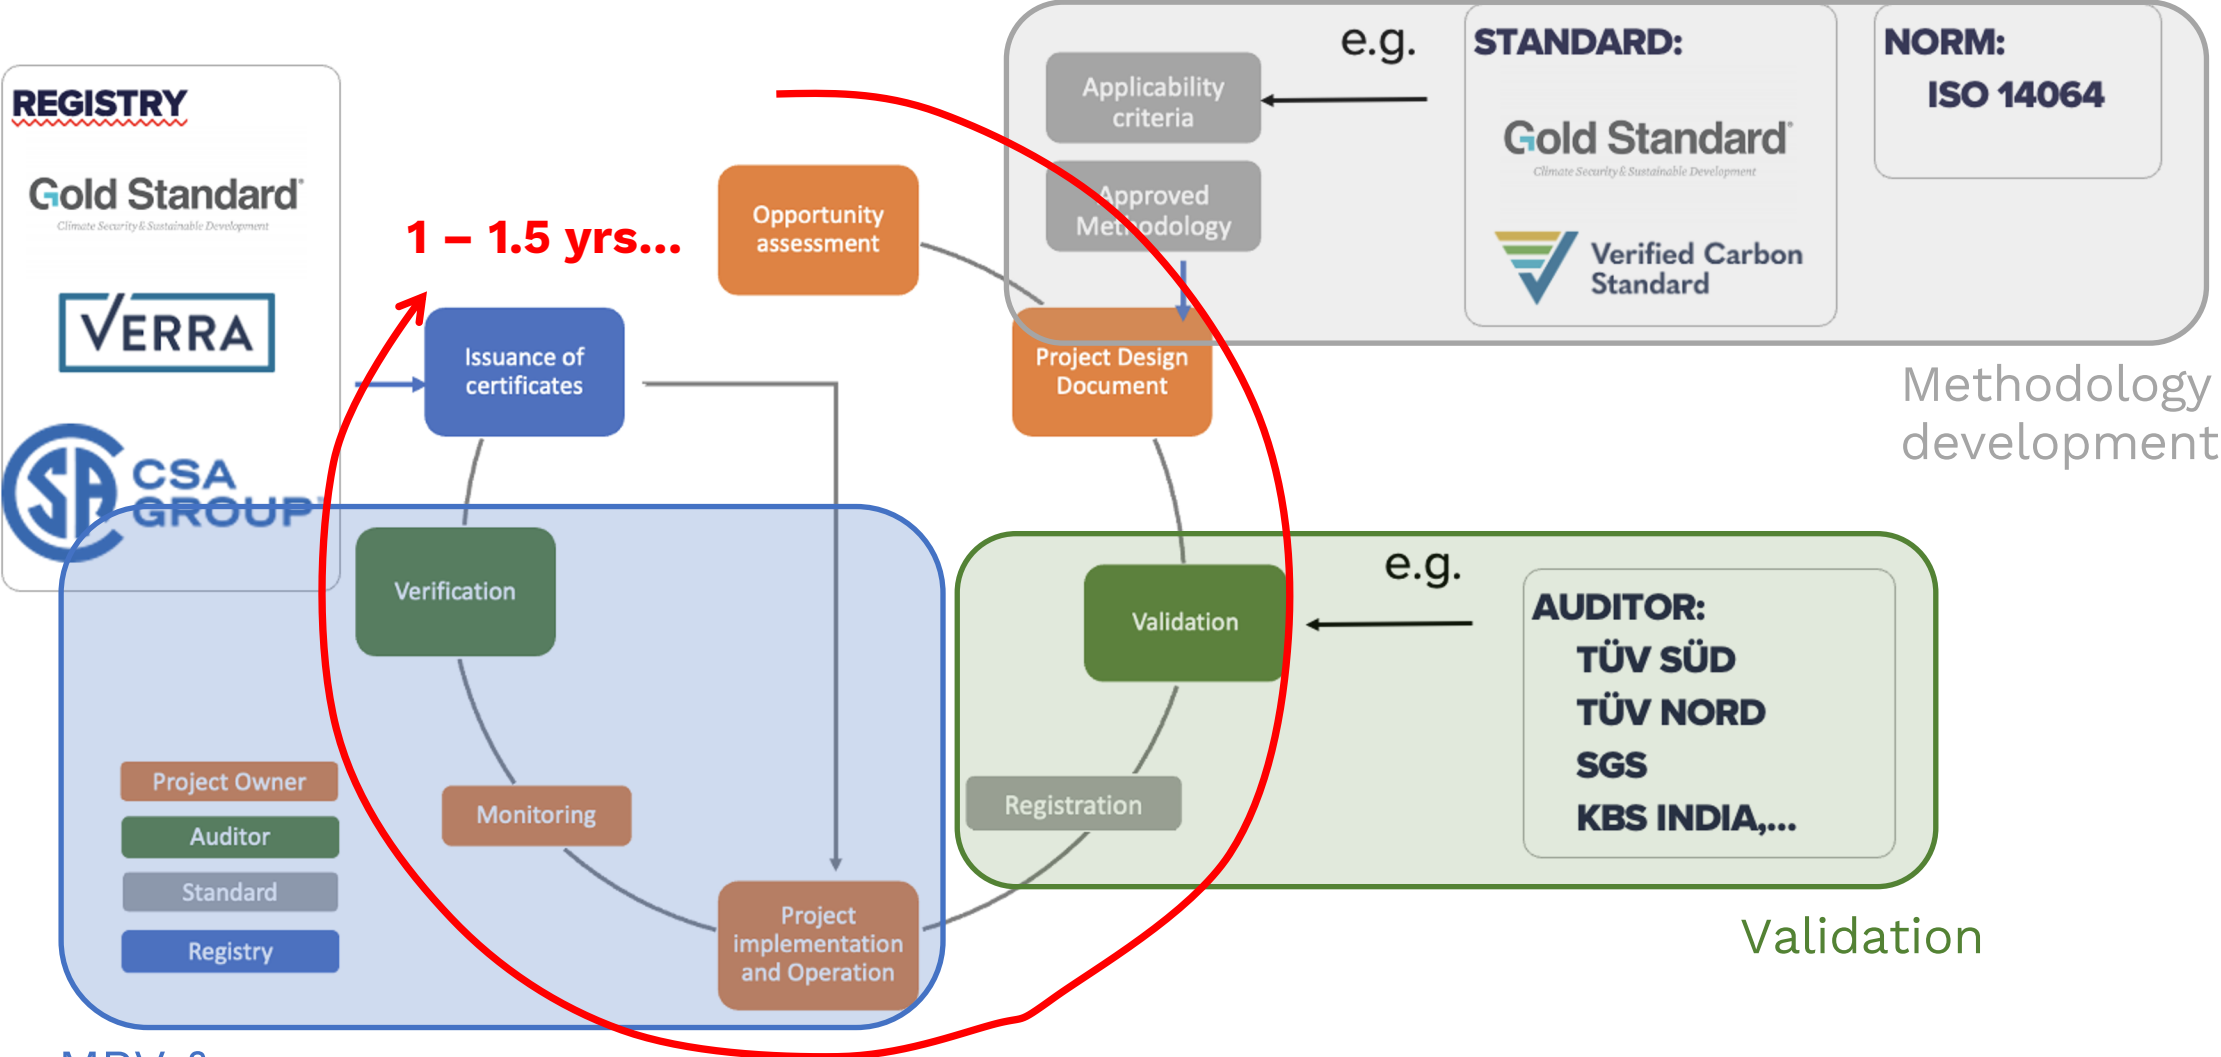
REGISTRY

Gold Standard
Climate Security & Sustainable Development

VERRA

CSA GROUP

1 – 1.5 yrs...

Opportunity assessment

Issuance of certificates

e.g.

Applicability criteria

Approved Methodology

STANDARD:

Gold Standard
Climate Security & Sustainable Development

Verified Carbon Standard

NORM:
ISO 14064

Project Design Document

Methodology development

Verification

Validation

e.g.

AUDITOR:
TÜV SÜD
TÜV NORD
SGS
KBS INDIA,...

Project Owner
Auditor
Standard
Registry

Monitoring

Registration

Project implementation and Operation

Validation

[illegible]